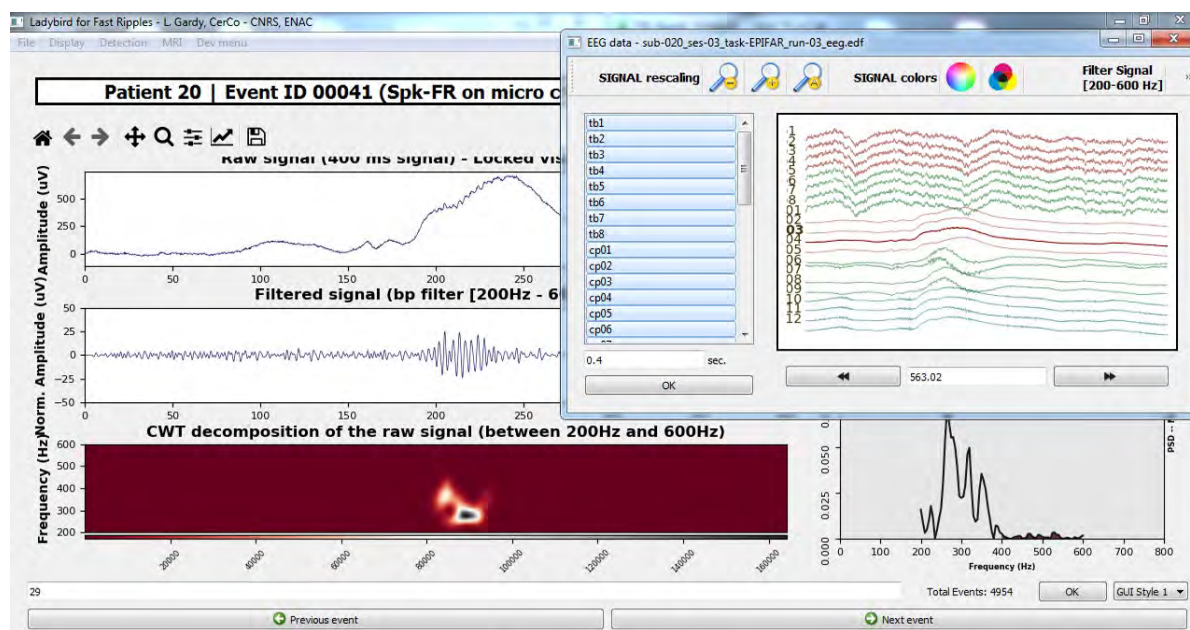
Ladybird for Fast Ripples - L. Gardy, CerCo - CNRS, ENAC

File Display Detection MRI Dev menu

Patient 20 | Event ID 00041 (Spk-FR on micro c

Raw signal (400 ms signal) - Locked vis

Amplitude (uV)

500
250
0
0 50 100 150 200 250

Filtered signal (bp filter [200Hz - 6

Norm. Amplitude (uV)

50
25
0
−25
−50
0 50 100 150 200 250

CWT decomposition of the raw signal (between 200Hz and 600Hz)

Frequency (Hz)

600
500
400
300
200

20000 40000 60000 80000 100000 120000 140000 160000

0.050
0.025
0.000
0 100 200 300 400 500 600 700 800
Frequency (Hz)
PSD

29

Total Events: 4954 OK GUI Style 1

Previous event

Next event

EEG data - sub-020_ses-03_task-EPIFAR_run-03_eeg.edf

SIGNAL rescaling SIGNAL colors Filter Signal [200-600 Hz]

tb1
tb2
tb3
tb4
tb5
tb6
tb7
tb8
cp01
cp02
cp03
cp04
cp05
cp06

0.4 sec.

OK

1
2
3
4
5
6
7
8
01
02
03
04
05
06
07
08
09
10
11
12

563.02